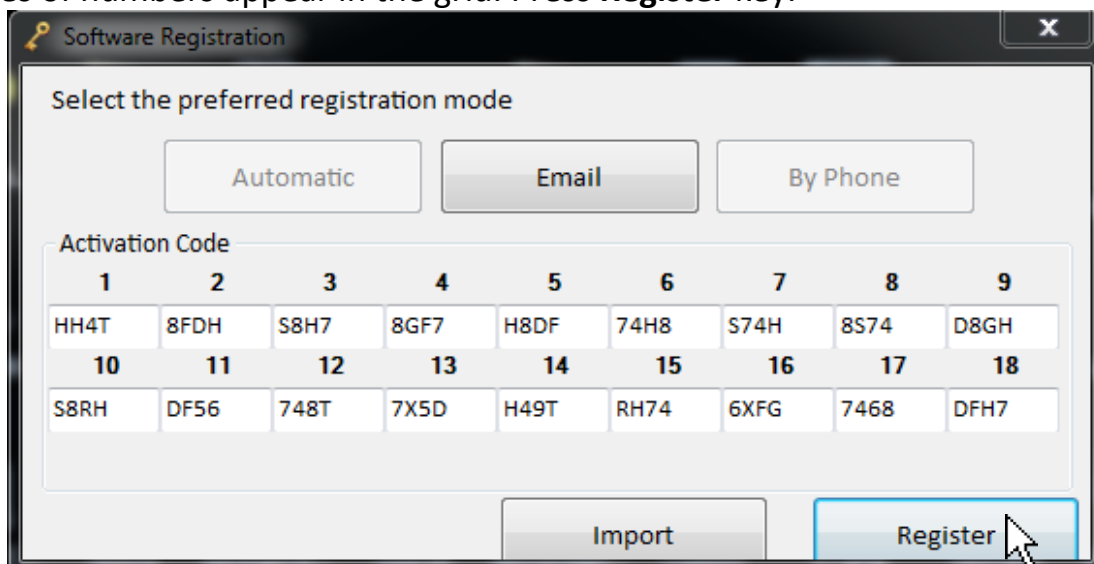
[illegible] of numbers appear in the grid. Press **Register** key.

Software Registration

x

Select the preferred registration mode

Automatic

Email

By Phone

Activation Code

| 1 | 2 | 3 | 4 | 5 | 6 | 7 | 8 | 9 |
|---|---|---|---|---|---|---|---|---|
| HH4T | 8FDH | S8H7 | 8GF7 | H8DF | 74H8 | S74H | 8S74 | D8GH |
| 10 | 11 | 12 | 13 | 14 | 15 | 16 | 17 | 18 |
| S8RH | DF56 | 748T | 7X5D | H49T | RH74 | 6XFG | 7468 | DFH7 |

Import

Register